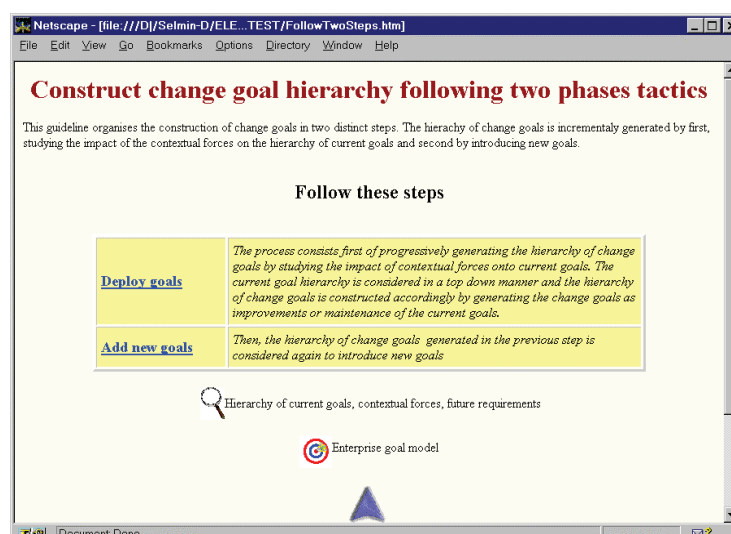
Netscape - [file:///D|/Selmin-D/ELE...TEST/FollowTwoSteps.htm]

File Edit View Go Bookmarks Options Directory Window Help

Construct change goal hierarchy following two phases tactics

This guideline organises the construction of change goals in two distinct steps. The hierachy of change goals is incrementaly generated by first, studying the impact of the contextual forces on the hierarchy of current goals and second by introducing new goals.

Follow these steps

| | |
|---|---|
| Deploy goals | The process consists first of progressively generating the hierarchy of change goals by studying the impact of contextual forces onto current goals. The current goal hierarchy is considered in a top down manner and the hierarchy of change goals is constructed accordingly by generating the change goals as improvements or maintenance of the current goals. |
| Add new goals | Then, the hierarchy of change goals generated in the previous step is considered again to introduce new goals |

Hierarchy of current goals, contextual forces, future requirements

Enterprise goal model

Document: Done